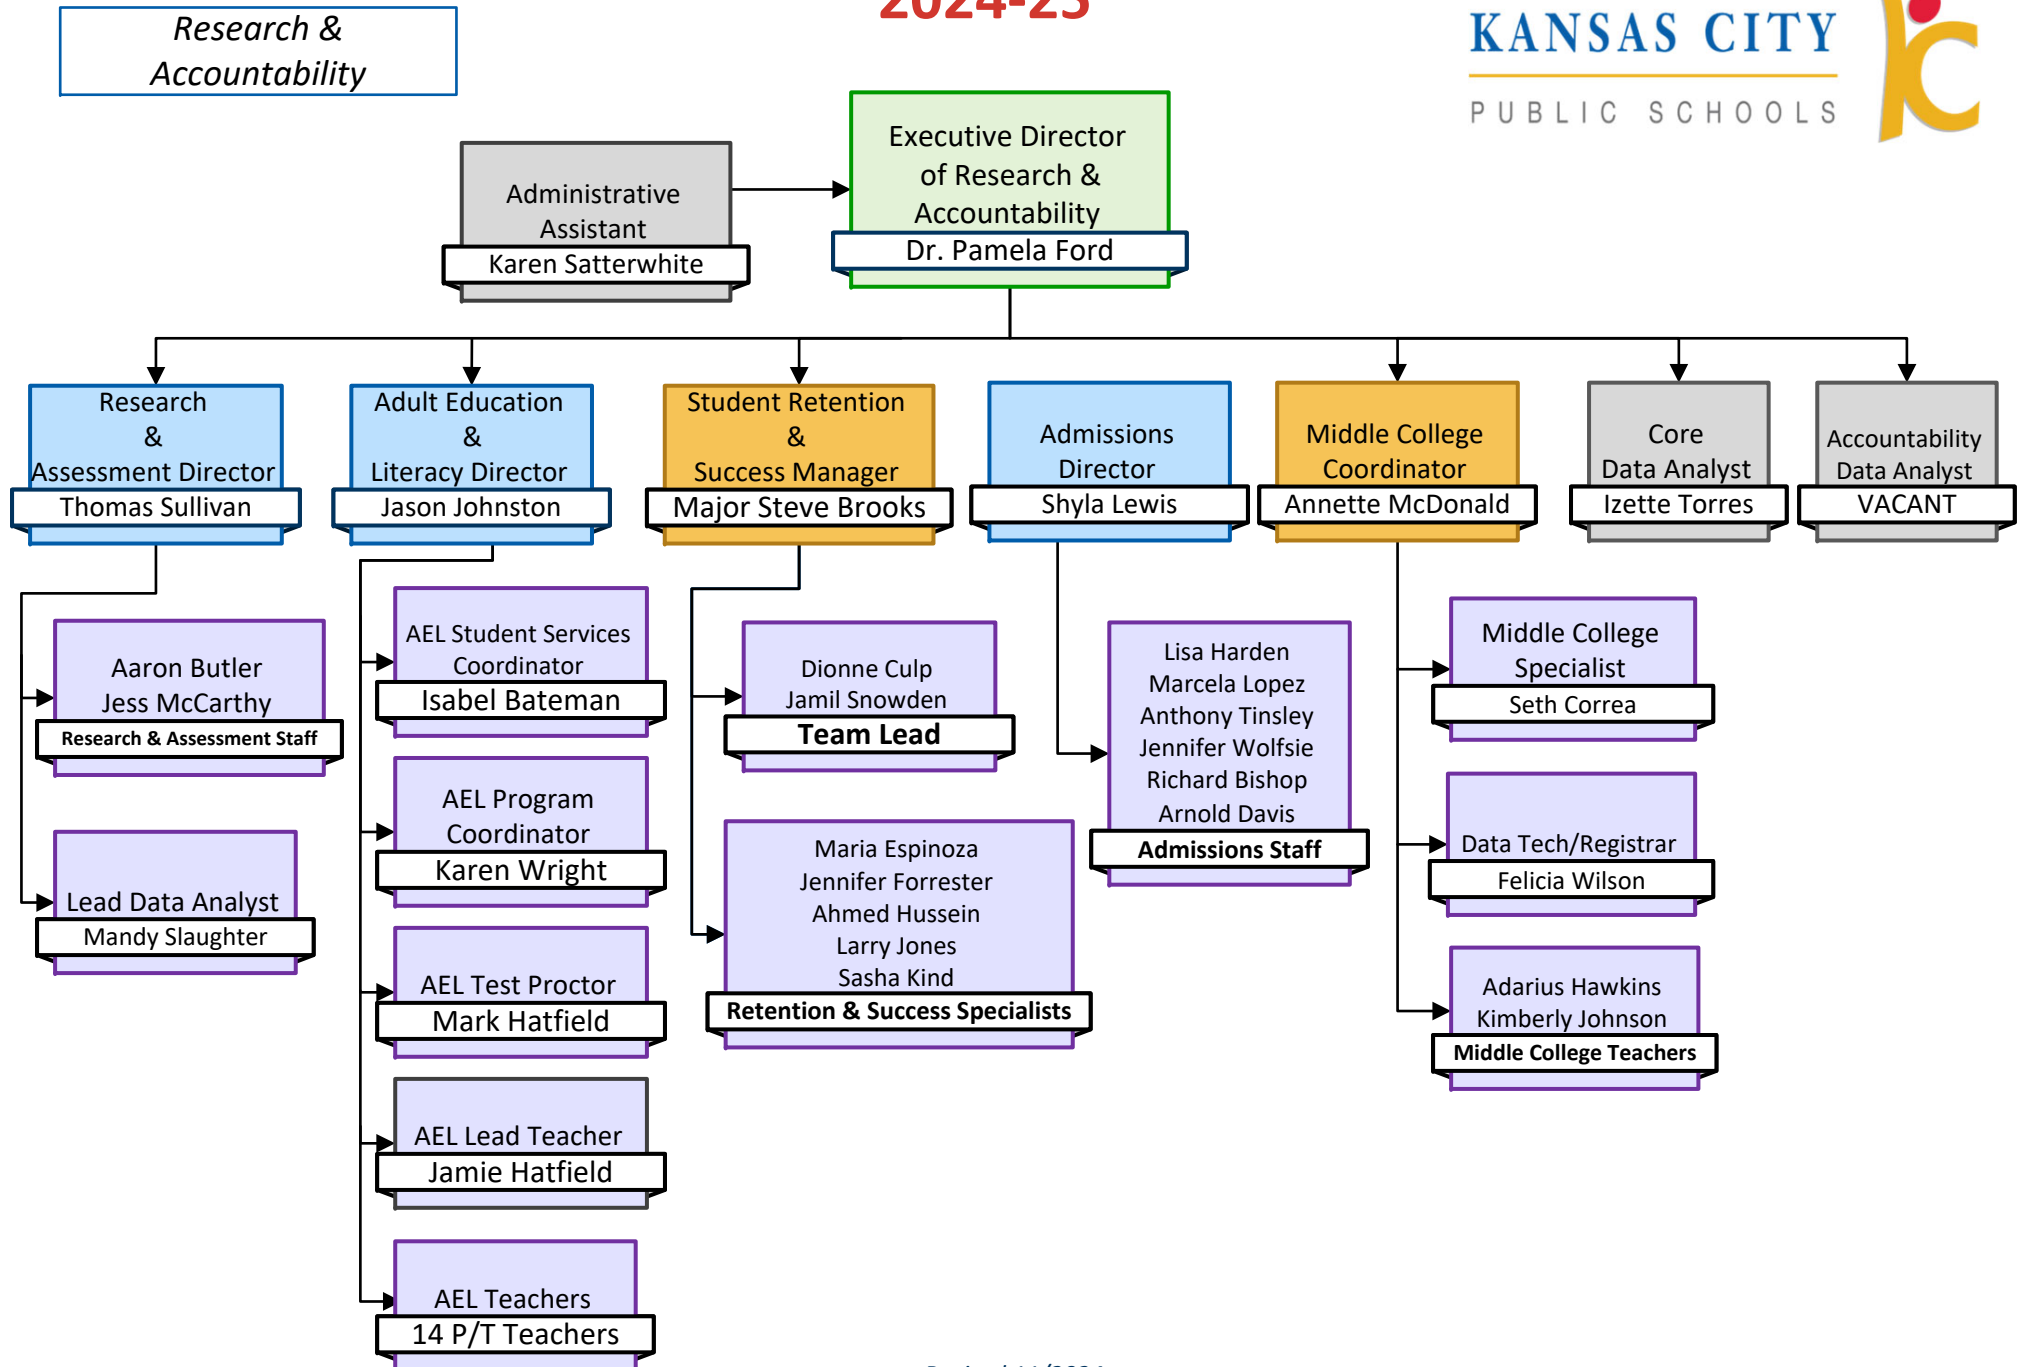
Research & Accountability

2024-25

KANSAS CITY
PUBLIC SCHOOLS

Administrative Assistant
Karen Satterwhite

Executive Director of Research & Accountability
Dr. Pamela Ford

Research & Assessment Director
Thomas Sullivan

Adult Education & Literacy Director
Jason Johnston

Student Retention & Success Manager
Major Steve Brooks

Admissions Director
Shyla Lewis

Middle College Coordinator
Annette McDonald

Core Data Analyst
Izette Torres

Accountability Data Analyst
VACANT

Aaron Butler
Jess McCarthy
Research & Assessment Staff

Lead Data Analyst
Mandy Slaughter

AEL Student Services Coordinator
Isabel Bateman

AEL Program Coordinator
Karen Wright

AEL Test Proctor
Mark Hatfield

AEL Lead Teacher
Jamie Hatfield

AEL Teachers
14 P/T Teachers

Dionne Culp
Jamil Snowden
Team Lead

Maria Espinoza
Jennifer Forrester
Ahmed Hussein
Larry Jones
Sasha Kind
Retention & Success Specialists

Lisa Harden
Marcela Lopez
Anthony Tinsley
Jennifer Wolfsie
Richard Bishop
Arnold Davis
Admissions Staff

Middle College Specialist
Seth Correa

Data Tech/Registrar
Felicia Wilson

Adarius Hawkins
Kimberly Johnson
Middle College Teachers

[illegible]